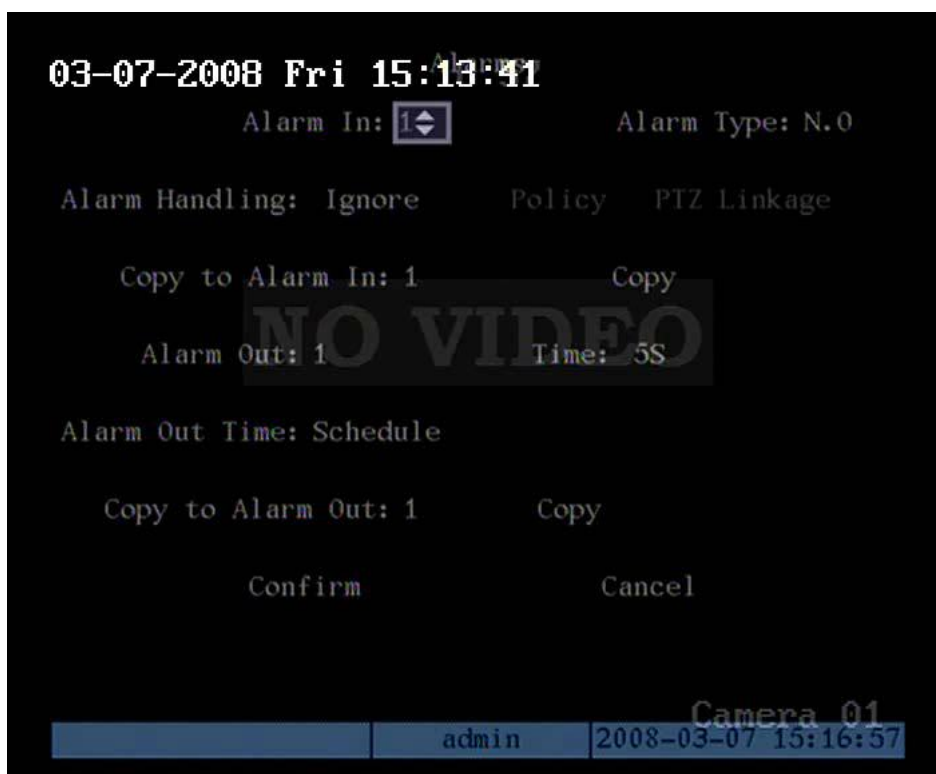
03-07-2008 Fri 15:13:41

Alarms

Alarm In: 1

Alarm Type: N.O

Alarm Handling: Ignore

Policy

PTZ Linkage

Copy to Alarm In: 1

Copy

NO VIDEO

Alarm Out: 1

Time: 5S

Alarm Out Time: Schedule

Copy to Alarm Out: 1

Copy

Confirm

Cancel

Camera 01

admin

2008-03-07 15:16:57